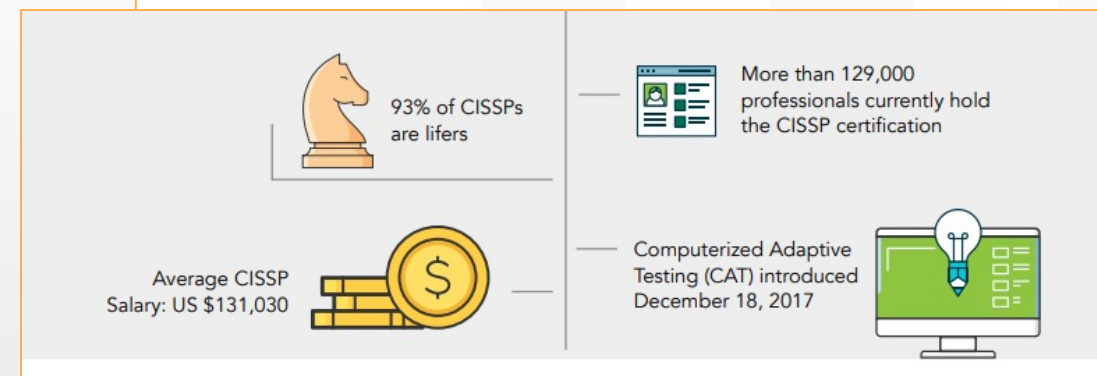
93% of CISSPs are lifers

More than 129,000 professionals currently hold the CISSP certification

Average CISSP Salary: US $131,030

$

Computerized Adaptive Testing (CAT) introduced December 18, 2017